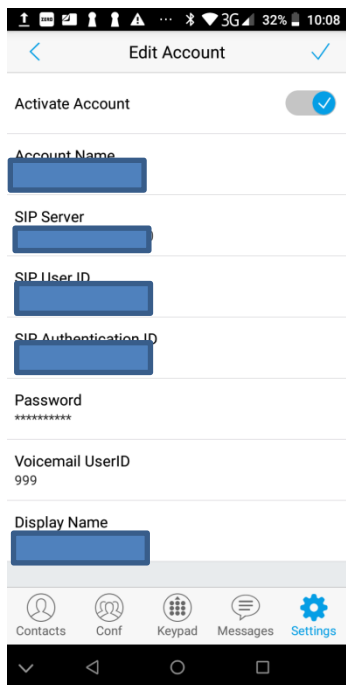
3G 32% 10:08

Edit Account

Activate Account

Account Name
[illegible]

SIP Server
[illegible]

SIP User ID
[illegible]

SIP Authentication ID
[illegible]

Password
**********

Voicemail UserID
999

Display Name
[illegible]

Contacts
Conf
Keypad
Messages
Settings